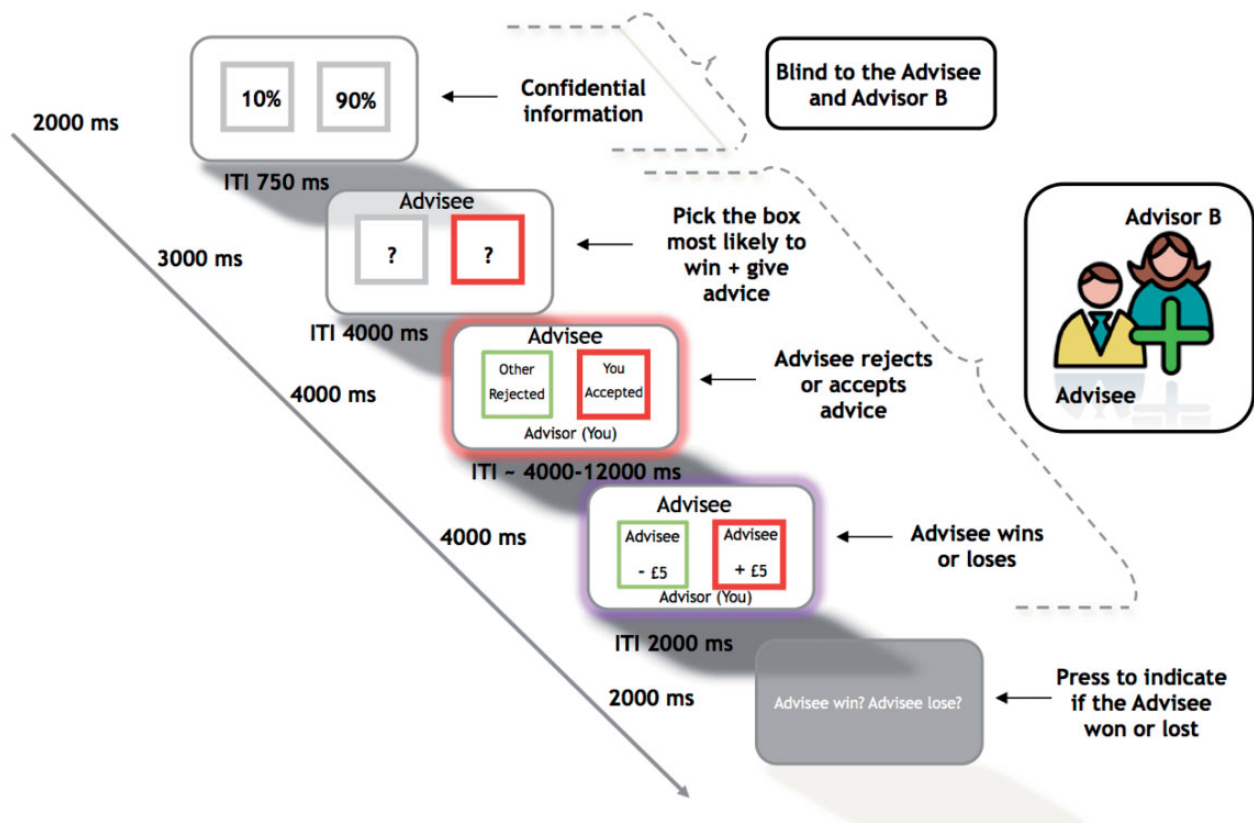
10%
90%

Confidential information

Blind to the Advisee and Advisor B

2000 ms

ITI 750 ms

Advisee
?
?

Pick the box most likely to win + give advice

3000 ms

Advisor B

ITI 4000 ms

Advisee
Other Rejected
You Accepted
Advisor (You)

Advisee rejects or accepts advice

Advisee

4000 ms

ITI ~ 4000-12000 ms

Advisee
Advisee - £5
Advisee + £5
Advisor (You)

Advisee wins or loses

4000 ms

ITI 2000 ms

2000 ms

Advisee win? Advisee lose?

Press to indicate if the Advisee won or lost